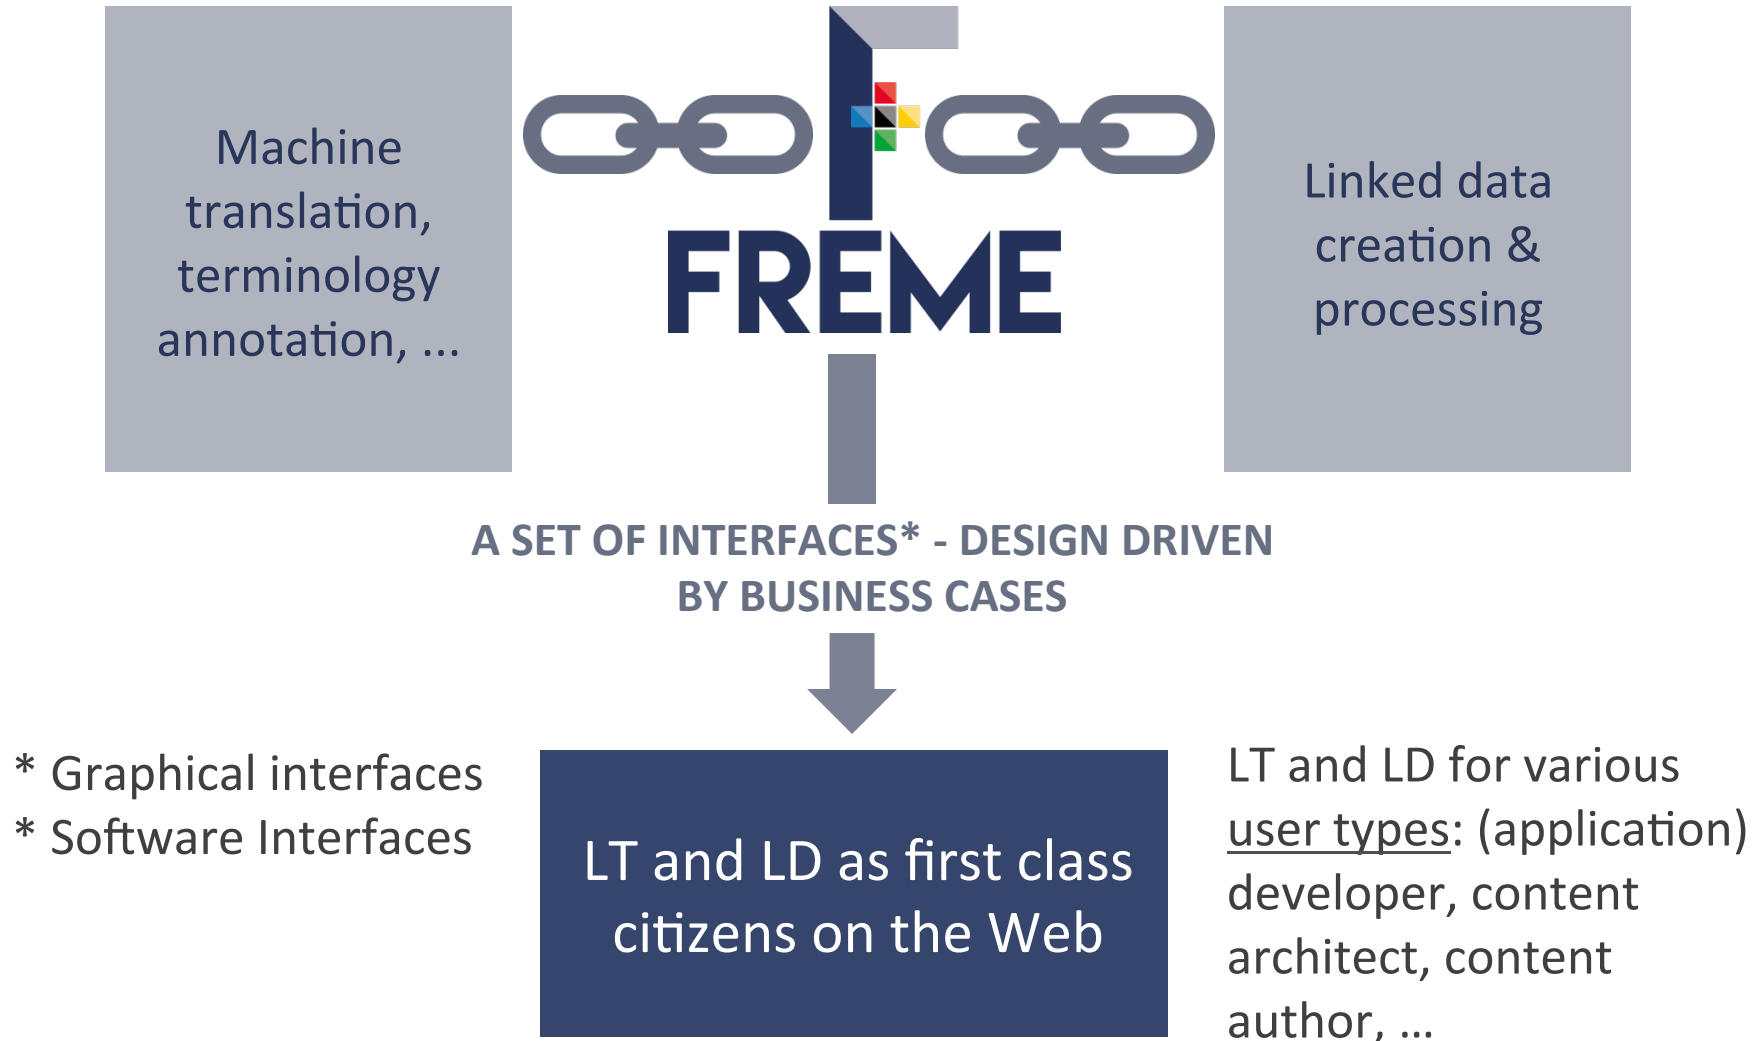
Machine translation, terminology annotation, ...

FREME

Linked data creation & processing

A SET OF INTERFACES* - DESIGN DRIVEN BY BUSINESS CASES

* Graphical interfaces
* Software Interfaces

LT and LD as first class citizens on the Web

LT and LD for various user types: (application) developer, content architect, content author, ...